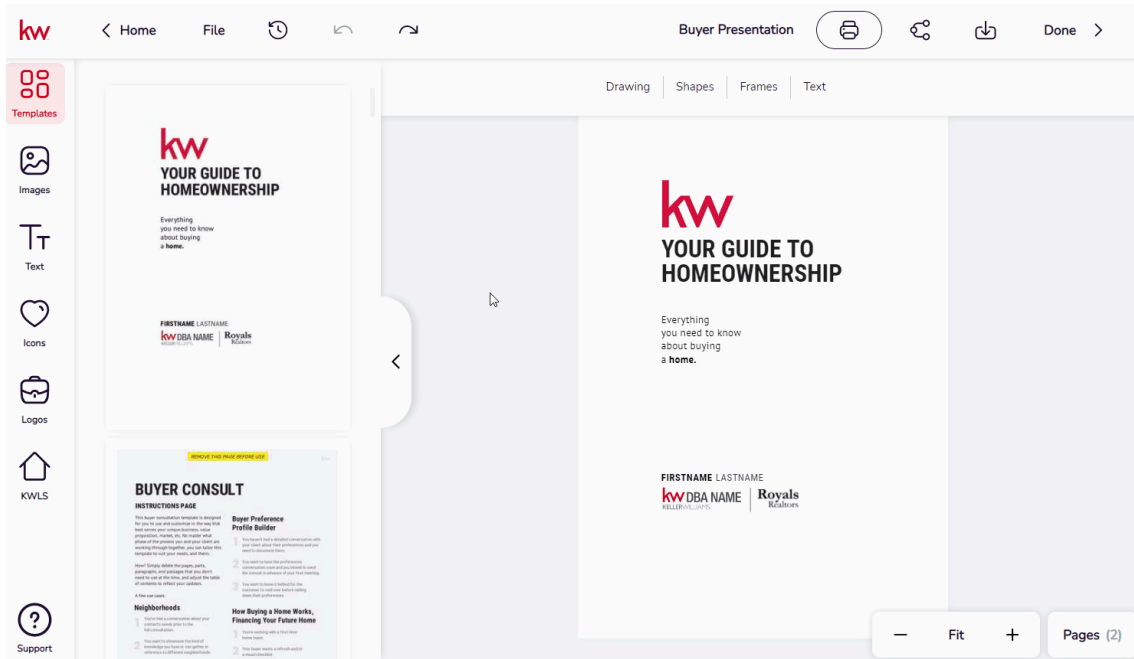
kw Home File Buyer Presentation Done

Templates
Images
Text
Icons
Logos
KWLS
Support

Drawing Shapes Frames Text

kw
YOUR GUIDE TO HOMEOWNERSHIP

Everything you need to know about buying a **home.**

FIRSTNAME LASTNAME
kw DBA NAME KELLERWILLIAMS. Royals Realtors

REMOVE THIS PAGE BEFORE USE

BUYER CONSULT
INSTRUCTIONS PAGE

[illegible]

Buyer Preference Profile Builder

Neighborhoods

How Buying a Home Works, Financing Your Future Home

kw
YOUR GUIDE TO HOMEOWNERSHIP

Everything you need to know about buying a **home.**

FIRSTNAME LASTNAME
kw DBA NAME KELLERWILLIAMS. Royals Realtors

− Fit +
Pages (2)